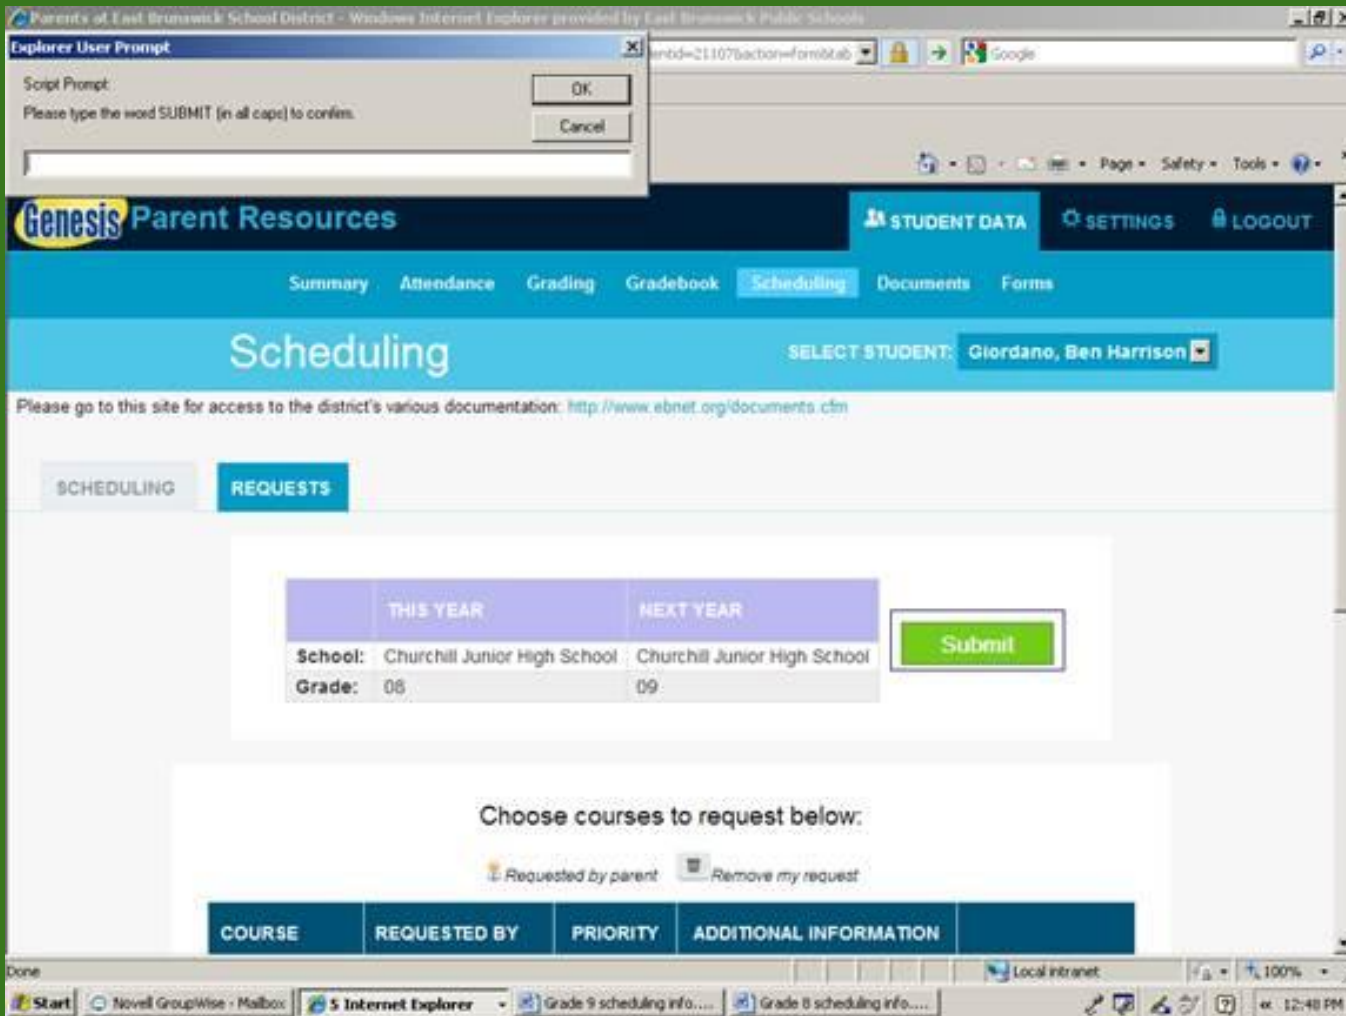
Parents of East Brunswick School District - Windows Internet Explorer provided by East Brunswick Public Schools

Explorer User Prompt

Script Prompt:
Please type the word SUBMIT (in all caps) to confirm.

OK
Cancel

entid=21107&action=form&tab
Google

Page ▾ Safety ▾ Tools ▾

Genesis Parent Resources

STUDENT DATA SETTINGS LOGOUT

Summary Attendance Grading Gradebook Scheduling Documents Forms

Scheduling

SELECT STUDENT: Giordano, Ben Harrison

Please go to this site for access to the district's various documentation: http://www.ebnet.org/documents.cfm

SCHEDULING REQUESTS

| | THIS YEAR | NEXT YEAR |
|---|---|---|
| School: | Churchill Junior High School | Churchill Junior High School |
| Grade: | 08 | 09 |

Submit

Choose courses to request below:

Requested by parent Remove my request

| COURSE | REQUESTED BY | PRIORITY | ADDITIONAL INFORMATION | |
|---|---|---|---|---|

Done

Local intranet 100%

Start Novell GroupWise - Mailbox 5 Internet Explorer Grade 9 scheduling info.... Grade 8 scheduling info.... 12:48 PM